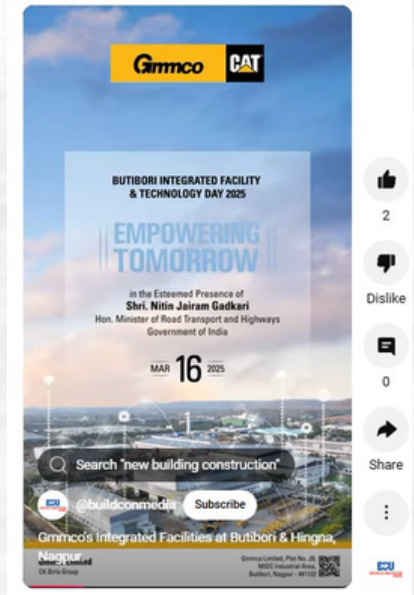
Gmmco CAT

BUTIBORI INTEGRATED FACILITY & TECHNOLOGY DAY 2025

EMPOWERING TOMORROW

in the Esteemed Presence of
Shri. Nitin Jairam Gadkari
Hon. Minister of Road Transport and Highways
Government of India

MAR 16 2025

Search "new building construction"

@buildconmedia Subscribe

Gmmco's Integrated Facilities at Butibori & Hingna, Nagpur

Gmmco Limited
CK Birla Group

Gmmco Limited, Plot No. J9, MIDC Industrial Area, Butibori, Nagpur - 441122

2

Dislike

0

Share